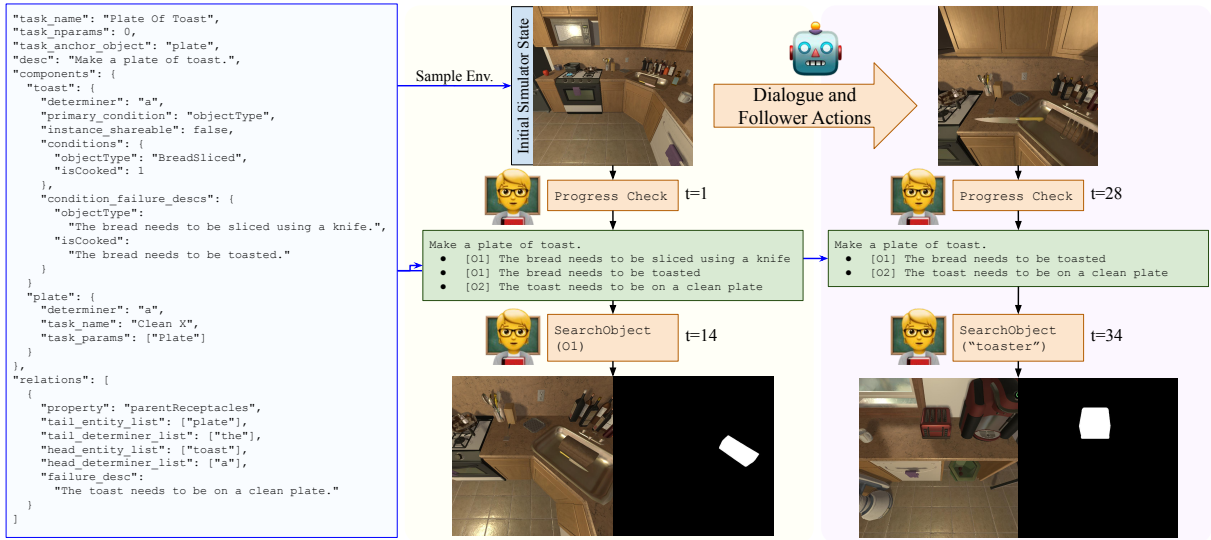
"task_name": "Plate Of Toast",
"task_nparams": 0,
"task_anchor_object": "plate",
"desc": "Make a plate of toast.",
"components": {
  "toast": {
    "determiner": "a",
    "primary_condition": "objectType",
    "instance_shareable": false,
    "conditions": {
      "objectType": "BreadSliced",
      "isCooked": 1
    },
    "condition_failure_descs": {
      "objectType":
        "The bread needs to be sliced using a knife.",
      "isCooked":
        "The bread needs to be toasted."
    }
  },
  "plate": {
    "determiner": "a",
    "task_name": "Clean X",
    "task_params": ["Plate"]
  }
},
"relations": [
  {
    "property": "parentReceptacles",
    "tail_entity_list": ["plate"],
    "tail_determiner_list": ["the"],
    "head_entity_list": ["toast"],
    "head_determiner_list": ["a"],
    "failure_desc":
      "The toast needs to be on a clean plate."
  }
]

Sample Env.

Initial Simulator State

Dialogue and Follower Actions

Progress Check t=1

Make a plate of toast.
• [O1] The bread needs to be sliced using a knife
• [O1] The bread needs to be toasted
• [O2] The toast needs to be on a clean plate

SearchObject (O1) t=14

Progress Check t=28

Make a plate of toast.
• [O1] The bread needs to be toasted
• [O2] The toast needs to be on a clean plate

SearchObject ("toaster") t=34